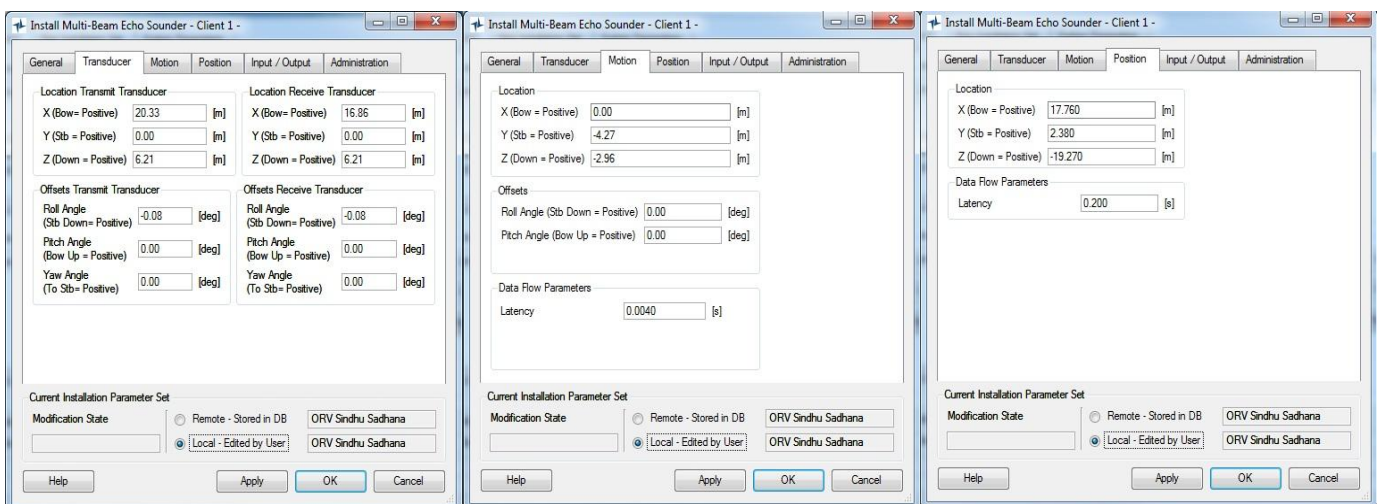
Install Multi-Beam Echo Sounder - Client 1 -

General | Transducer | Motion | Position | Input / Output | Administration

Location Transmit Transducer
X (Bow= Positive) 20.33 [m]
Y (Stb = Positive) 0.00 [m]
Z (Down = Positive) 6.21 [m]

Location Receive Transducer
X (Bow= Positive) 16.86 [m]
Y (Stb= Positive) 0.00 [m]
Z (Down = Positive) 6.21 [m]

Offsets Transmit Transducer
Roll Angle (Stb Down= Positive) -0.08 [deg]
Pitch Angle (Bow Up = Positive) 0.00 [deg]
Yaw Angle (To Stb= Positive) 0.00 [deg]

Offsets Receive Transducer
Roll Angle (Stb Down= Positive) -0.08 [deg]
Pitch Angle (Bow Up = Positive) 0.00 [deg]
Yaw Angle (To Stb= Positive) 0.00 [deg]

Current Installation Parameter Set
Modification State
Remote - Stored in DB ORV Sindhu Sadhana
Local - Edited by User ORV Sindhu Sadhana

Help Apply OK Cancel

Install Multi-Beam Echo Sounder - Client 1 -

General | Transducer | Motion | Position | Input / Output | Administration

Location
X (Bow = Positive) 0.00 [m]
Y (Stb = Positive) -4.27 [m]
Z (Down = Positive) -2.96 [m]

Offsets
Roll Angle (Stb Down = Positive) 0.00 [deg]
Pitch Angle (Bow Up = Positive) 0.00 [deg]

Data Flow Parameters
Latency 0.0040 [s]

Current Installation Parameter Set
Modification State
Remote - Stored in DB ORV Sindhu Sadhana
Local - Edited by User ORV Sindhu Sadhana

Help Apply OK Cancel

Install Multi-Beam Echo Sounder - Client 1 -

General | Transducer | Motion | Position | Input / Output | Administration

Location
X (Bow = Positive) 17.760 [m]
Y (Stb = Positive) 2.380 [m]
Z (Down = Positive) -19.270 [m]

Data Flow Parameters
Latency 0.200 [s]

Current Installation Parameter Set
Modification State
Remote - Stored in DB ORV Sindhu Sadhana
Local - Edited by User ORV Sindhu Sadhana

Help Apply OK Cancel